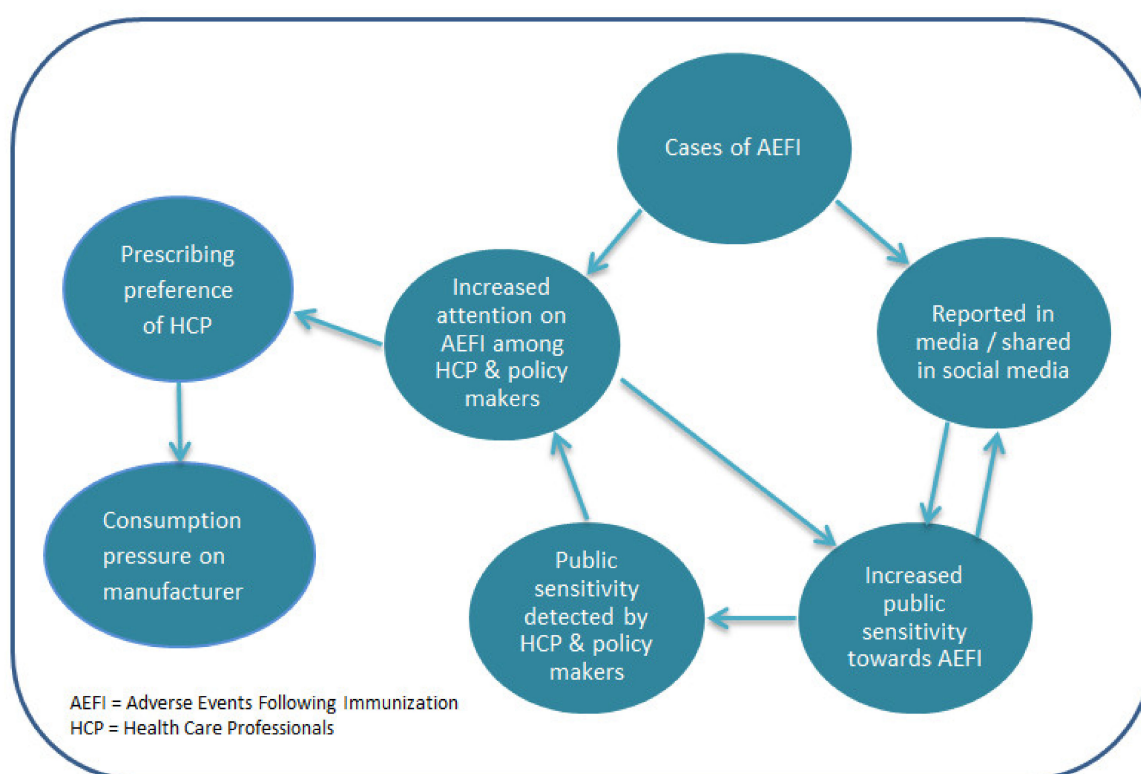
Cases of AEFI

Prescribing preference of HCP

Increased attention on AEFI among HCP & policy makers

Reported in media / shared in social media

Consumption pressure on manufacturer

Public sensitivity detected by HCP & policy makers

Increased public sensitivity towards AEFI

AEFI = Adverse Events Following Immunization
HCP = Health Care Professionals